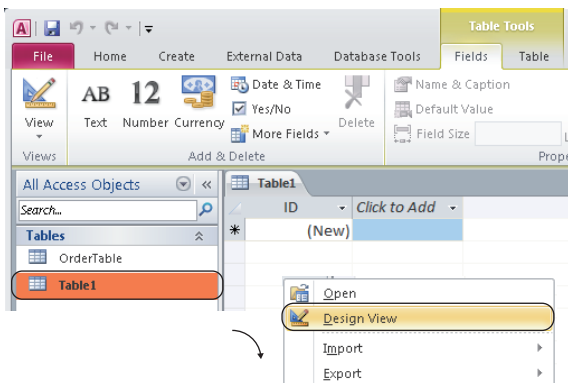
Table Tools

File Home Create External Data Database Tools Fields Table

View AB Text 12 Number Currency Date & Time Yes/No More Fields Delete Name & Caption Default Value Field Size

Views Add & Delete Prope

All Access Objects «

Search...

Tables

OrderTable

Table1

Table1

ID Click to Add

* (New)

Open

Design View

Import

Export